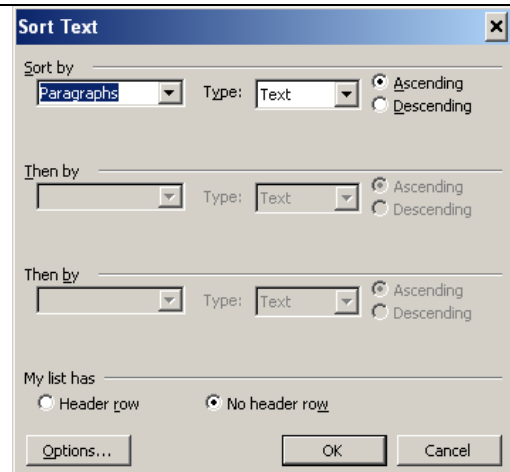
Sort Text

Sort by
Paragraphs
Type: Text
Ascending
Descending

Then by
Type: Text
Ascending
Descending

Then by
Type: Text
Ascending
Descending

My list has
Header row
No header row

Options...
OK
Cancel